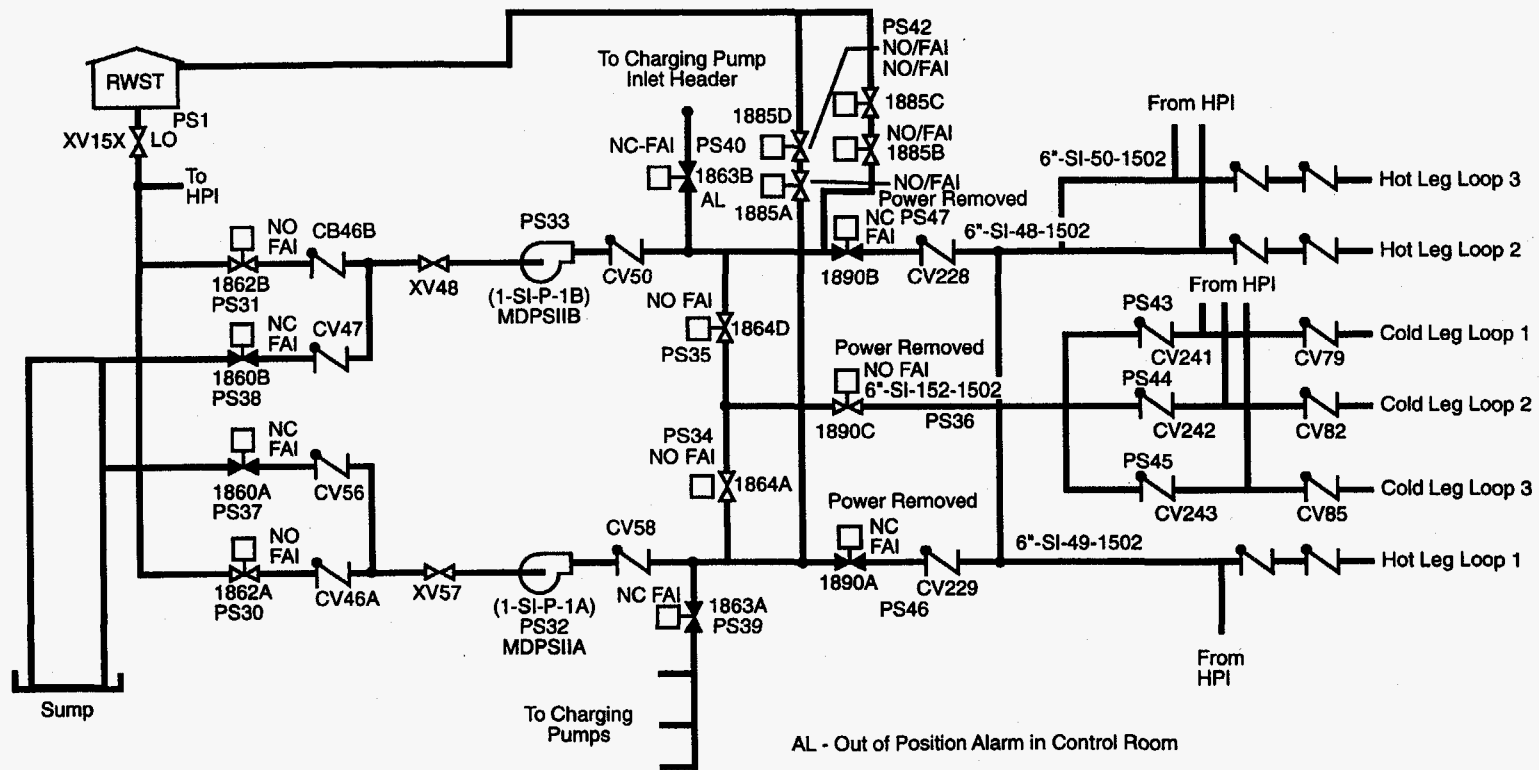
RWST

PS1
XV15X LO

To HPI

PS42
NO/FAI
NO/FAI

To Charging Pump Inlet Header

1885D
1885C

From HPI

NC-FAI
PS40
NO/FAI
1885B

1863B
AL

6"-SI-50-1502

1885A
NO/FAI
Power Removed

Hot Leg Loop 3

NO FAI
CB46B

PS33

NC PS47
FAI
6"-SI-48-1502

1862B
PS31

XV48

(1-SI-P-1B)
MDPSIIB

CV50

1890B
CV228

Hot Leg Loop 2

NC FAI
CV47

NO FAI

1864D

From HPI

PS43

1860B
PS38

PS35

Power Removed
CV241
CV79
Cold Leg Loop 1

NO FAI
6"-SI-152-1502

PS44

1890C
PS36

CV242
CV82
Cold Leg Loop 2

NC FAI

PS34
NO FAI

PS45

1860A
CV56
PS37

1864A

Power Removed

CV243
CV85
Cold Leg Loop 3

NO FAI

CV58

NC FAI

6"-SI-49-1502

1862A
PS30

CV46A

XV57

(1-SI-P-1A)
PS32
MDPSIIA

NC FAI
1863A
PS39

1890A
CV229
PS46

Hot Leg Loop 1

From HPI

Sump

To Charging Pumps

AL - Out of Position Alarm in Control Room